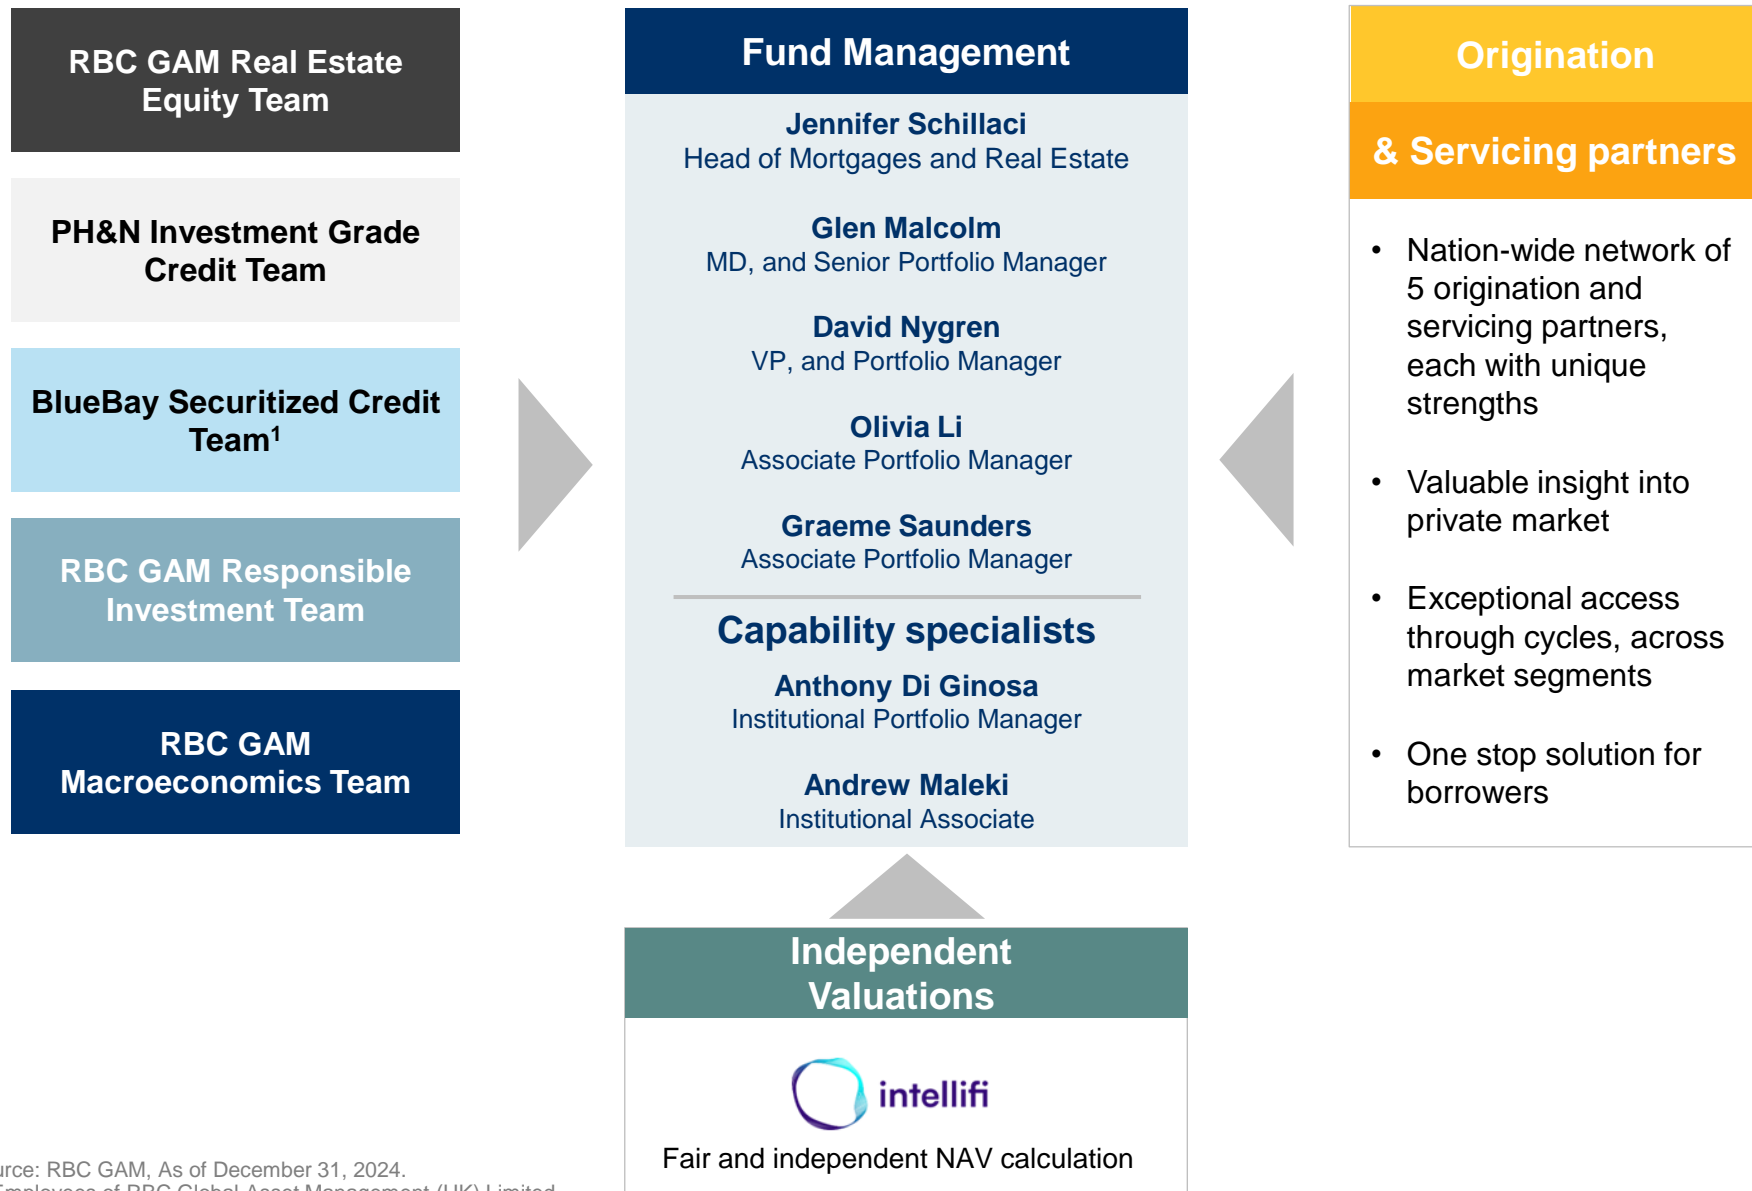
RBC GAM Real Estate Equity Team

PH&N Investment Grade Credit Team

BlueBay Securitized Credit Team$^1$

RBC GAM Responsible Investment Team

RBC GAM Macroeconomics Team

Fund Management

Jennifer Schillaci
Head of Mortgages and Real Estate

Glen Malcolm
MD, and Senior Portfolio Manager

David Nygren
VP, and Portfolio Manager

Olivia Li
Associate Portfolio Manager

Graeme Saunders
Associate Portfolio Manager

Capability specialists

Anthony Di Ginosa
Institutional Portfolio Manager

Andrew Maleki
Institutional Associate

Origination

& Servicing partners

• Nation-wide network of 5 origination and servicing partners, each with unique strengths

• Valuable insight into private market

• Exceptional access through cycles, across market segments

• One stop solution for borrowers

Independent Valuations

intellifi

Fair and independent NAV calculation

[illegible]rce: RBC GAM, As of December 31, 2024.
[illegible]